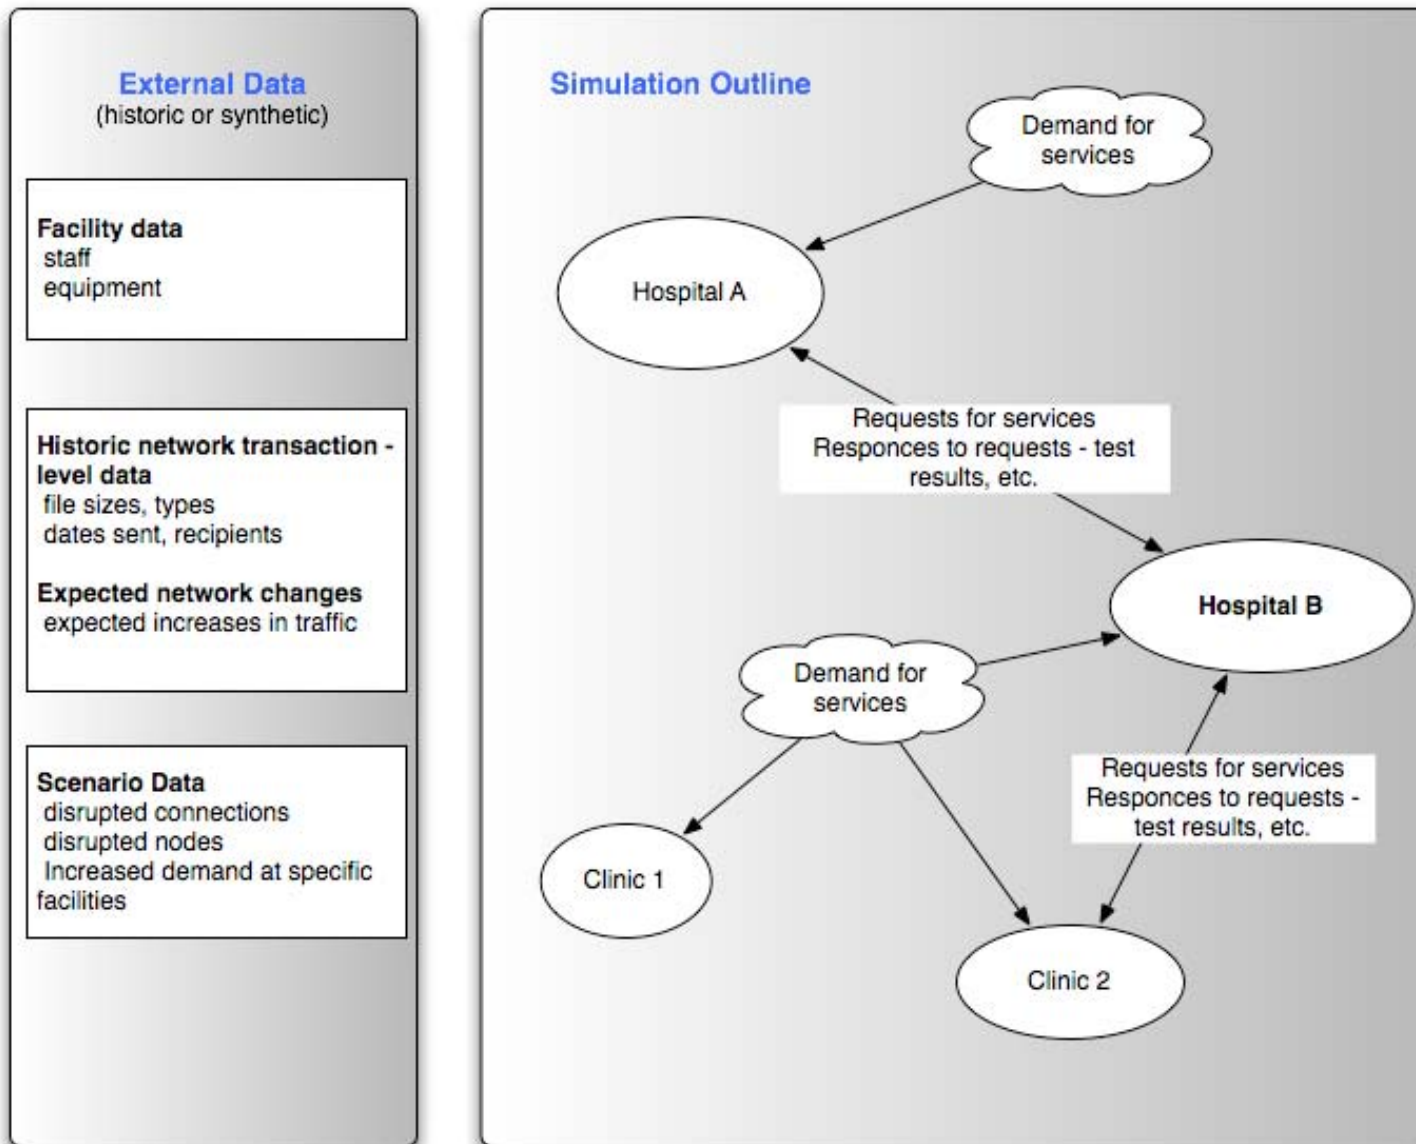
External Data
(historic or synthetic)

Facility data
staff
equipment

Historic network transaction - level data
file sizes, types
dates sent, recipients

Expected network changes
expected increases in traffic

Scenario Data
disrupted connections
disrupted nodes
Increased demand at specific facilities

Simulation Outline

Demand for services

Hospital A

Requests for services
Responces to requests - test results, etc.

Hospital B

Demand for services

Requests for services
Responces to requests - test results, etc.

Clinic 1

Clinic 2